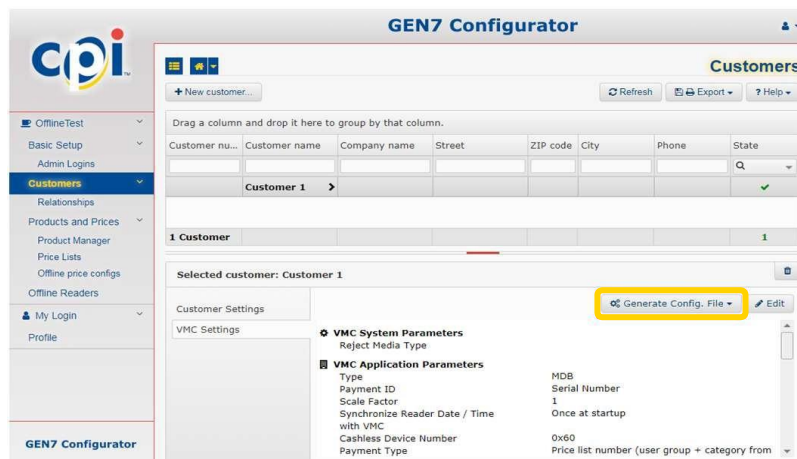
cpi

GEN7 Configurator

OfflineTest
Basic Setup
Admin Logins
Customers
Relationships
Products and Prices
Product Manager
Price Lists
Offline price configs
Offline Readers
My Login
Profile

GEN7 Configurator

Customers

+ New customer...

Refresh Export ▾ ? Help ▾

Drag a column and drop it here to group by that column.

| Customer nu... | Customer name | Company name | Street | ZIP code | City | Phone | State |
|---|---|---|---|---|---|---|---|
| | Customer 1 > | | | | | | ✔ |
| 1 Customer | | | | | | | 1 |

Selected customer: Customer 1

Customer Settings
VMC Settings

Generate Config. File ▾ Edit

VMC System Parameters
Reject Media Type

VMC Application Parameters
Type MDB
Payment ID Serial Number
Scale Factor 1
Synchronize Reader Date / Time with VMC Once at startup
Cashless Device Number 0x60
Payment Type Price list number (user group + category from